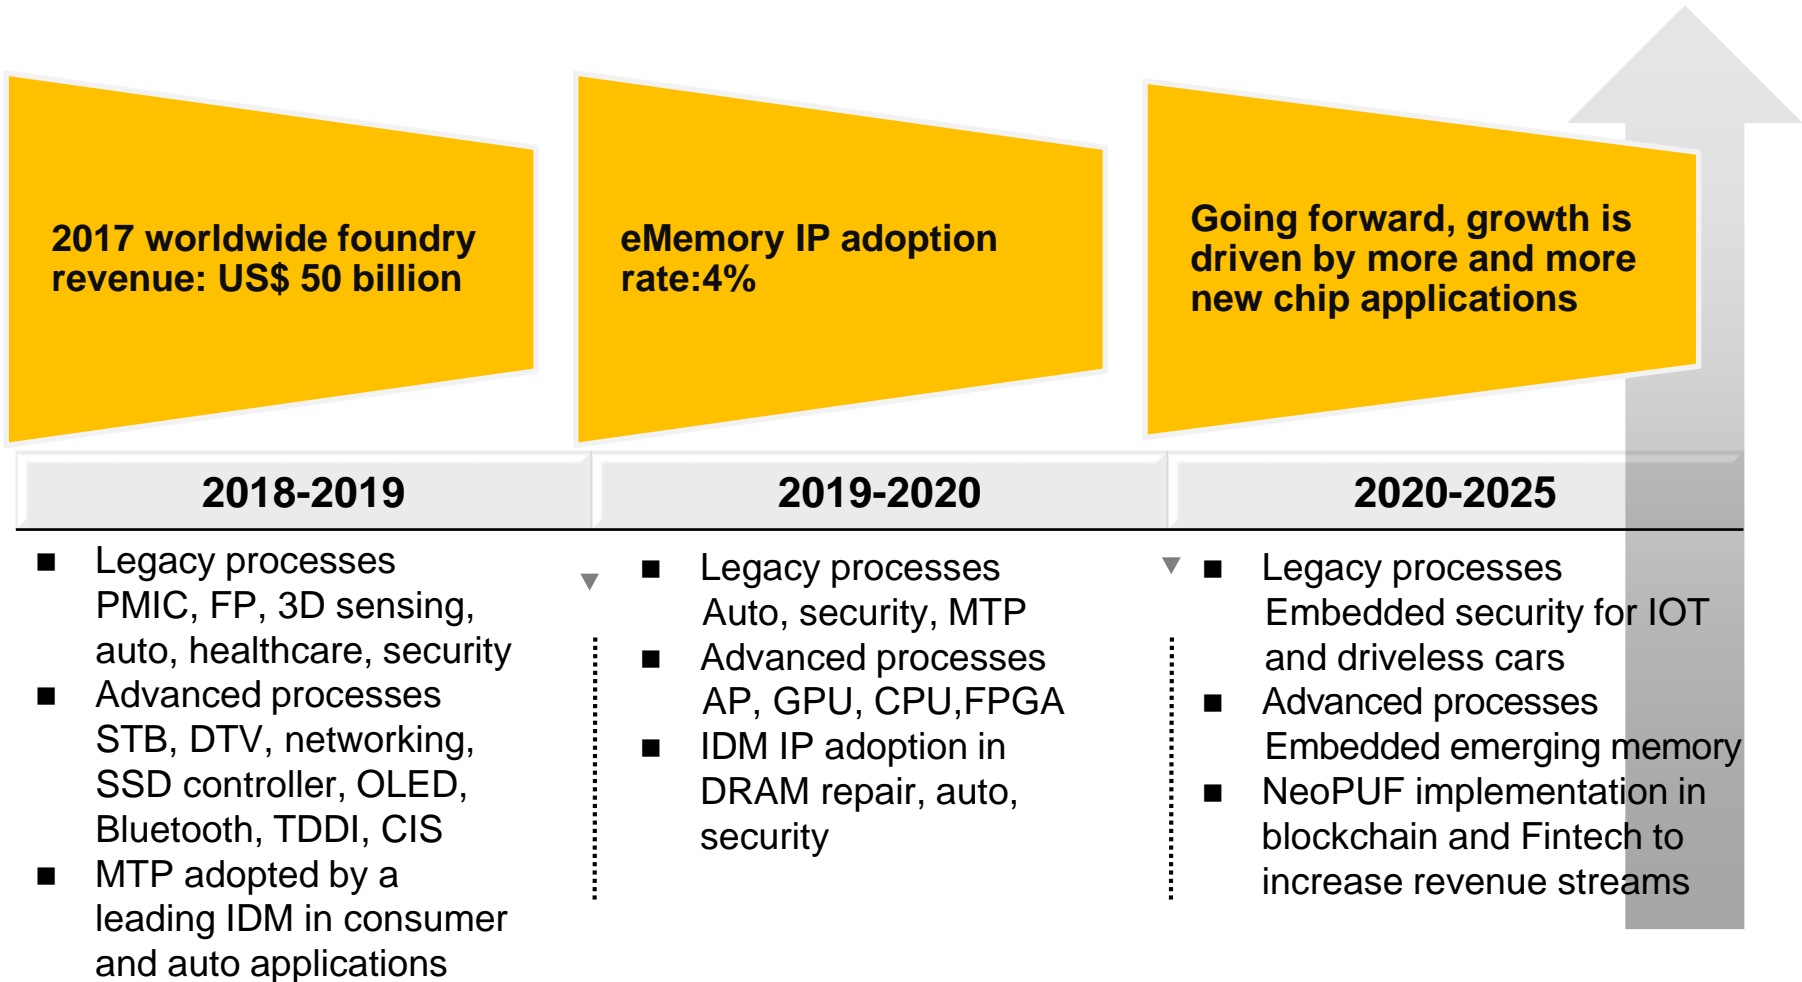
2017 worldwide foundry revenue: US$ 50 billion

eMemory IP adoption rate:4%

Going forward, growth is driven by more and more new chip applications

| 2018-2019 | 2019-2020 | 2020-2025 |
|---|---|---|

■ Legacy processes PMIC, FP, 3D sensing, auto, healthcare, security
■ Advanced processes STB, DTV, networking, SSD controller, OLED, Bluetooth, TDDI, CIS
■ MTP adopted by a leading IDM in consumer and auto applications

■ Legacy processes Auto, security, MTP
■ Advanced processes AP, GPU, CPU,FPGA
■ IDM IP adoption in DRAM repair, auto, security

■ Legacy processes Embedded security for IOT and driveless cars
■ Advanced processes Embedded emerging memory
■ NeoPUF implementation in blockchain and Fintech to increase revenue streams